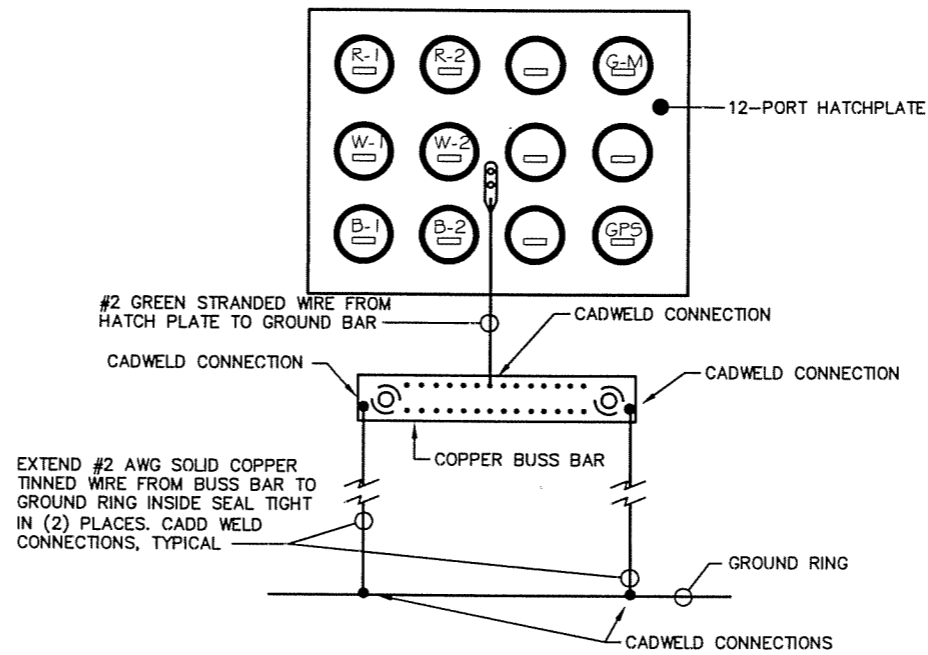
R-1
R-2
G-M
12-PORT HATCHPLATE
W-1
W-2
B-1
B-2
GPS

#2 GREEN STRANDED WIRE FROM HATCH PLATE TO GROUND BAR

CADWELD CONNECTION

CADWELD CONNECTION

CADWELD CONNECTION

COPPER BUSS BAR

EXTEND #2 AWG SOLID COPPER TINNED WIRE FROM BUSS BAR TO GROUND RING INSIDE SEAL TIGHT IN (2) PLACES. CADD WELD CONNECTIONS, TYPICAL

GROUND RING

CADWELD CONNECTIONS